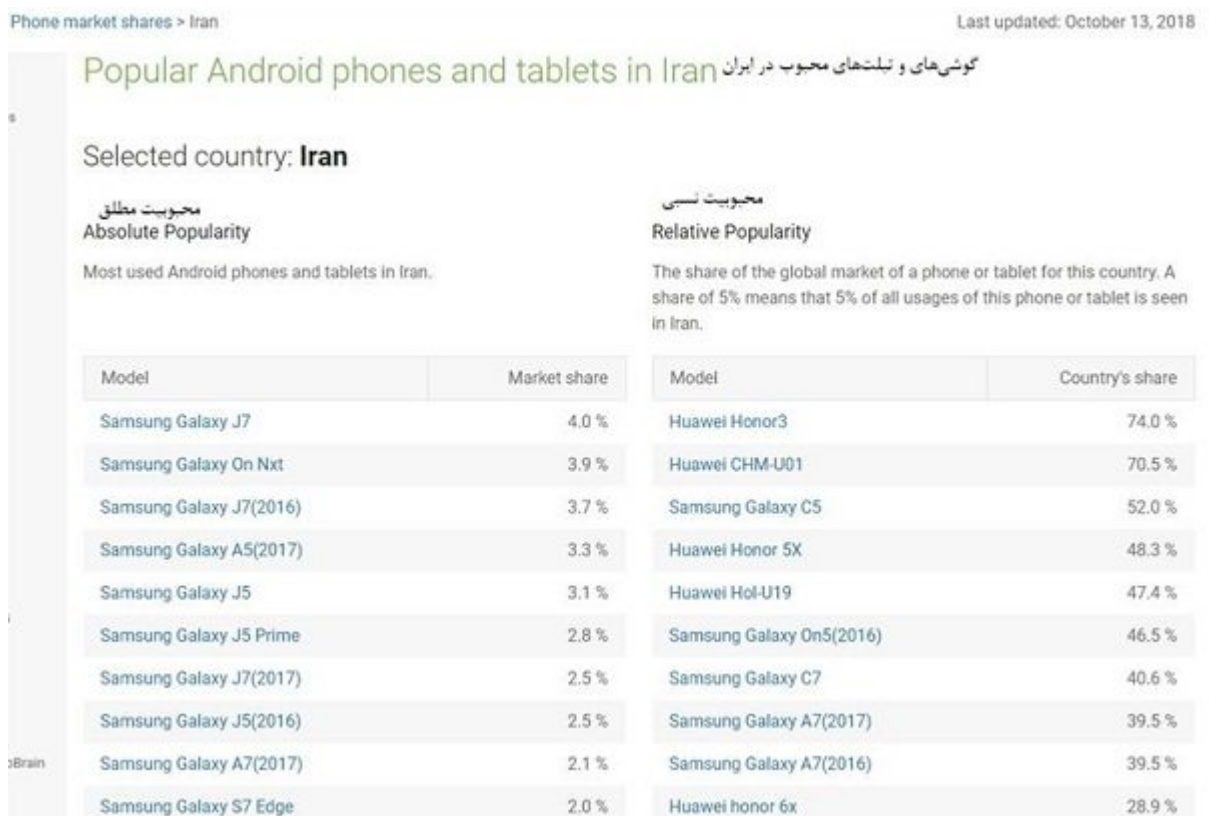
Phone market shares > Iran

Last updated: October 13, 2018

Popular Android phones and tablets in Iran گوشی‌های و تبلت‌های محبوب در ایران

s

Selected country: **Iran**

محبوبیت مطلق
Absolute Popularity

Most used Android phones and tablets in Iran.

| Model | Market share |
|---|---|
| Samsung Galaxy J7 | 4.0 % |
| Samsung Galaxy On Nxt | 3.9 % |
| Samsung Galaxy J7(2016) | 3.7 % |
| Samsung Galaxy A5(2017) | 3.3 % |
| Samsung Galaxy J5 | 3.1 % |
| Samsung Galaxy J5 Prime | 2.8 % |
| Samsung Galaxy J7(2017) | 2.5 % |
| Samsung Galaxy J5(2016) | 2.5 % |
| Samsung Galaxy A7(2017) | 2.1 % |
| Samsung Galaxy S7 Edge | 2.0 % |

محبوبیت نسبی
Relative Popularity

The share of the global market of a phone or tablet for this country. A share of 5% means that 5% of all usages of this phone or tablet is seen in Iran.

| Model | Country's share |
|---|---|
| Huawei Honor3 | 74.0 % |
| Huawei CHM-U01 | 70.5 % |
| Samsung Galaxy C5 | 52.0 % |
| Huawei Honor 5X | 48.3 % |
| Huawei Hol-U19 | 47.4 % |
| Samsung Galaxy On5(2016) | 46.5 % |
| Samsung Galaxy C7 | 40.6 % |
| Samsung Galaxy A7(2017) | 39.5 % |
| Samsung Galaxy A7(2016) | 39.5 % |
| Huawei honor 6x | 28.9 % |

Brain